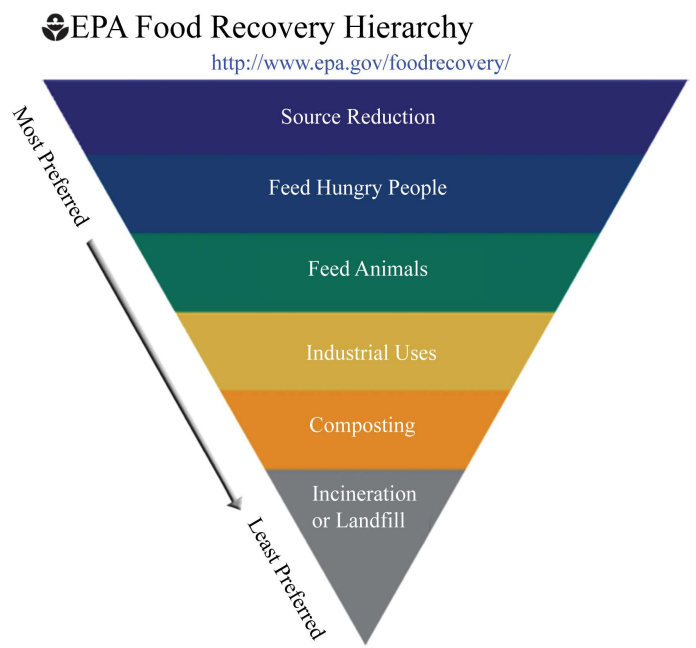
EPA Food Recovery Hierarchy

http://www.epa.gov/foodrecovery/

Most Preferred

Source Reduction

Feed Hungry People

Feed Animals

Industrial Uses

Composting

Incineration or Landfill

Least Preferred